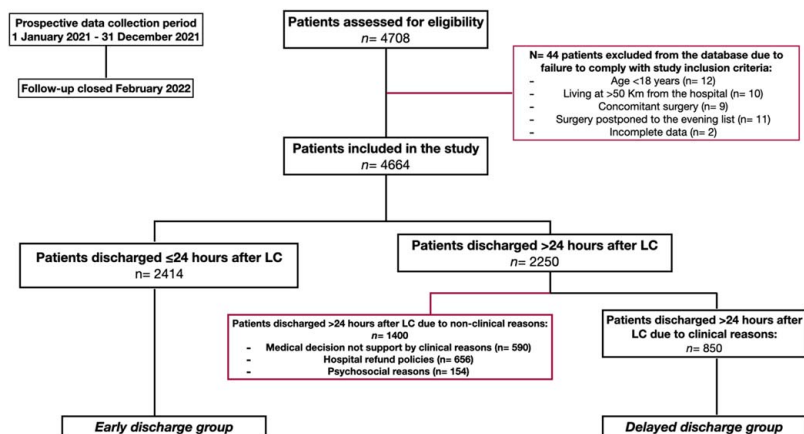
Prospective data collection period
1 January 2021 - 31 December 2021

Follow-up closed February 2022

Patients assessed for eligibility
$n$= 4708

N= 44 patients excluded from the database due to failure to comply with study inclusion criteria:
- Age <18 years (n= 12)
- Living at >50 Km from the hospital (n= 10)
- Concomitant surgery (n= 9)
- Surgery postponed to the evening list (n= 11)
- Incomplete data (n= 2)

Patients included in the study
$n$= 4664

Patients discharged ≤24 hours after LC
n= 2414

Patients discharged >24 hours after LC
$n$= 2250

Patients discharged >24 hours after LC due to non-clinical reasons:
$n$= 1400
- Medical decision not support by clinical reasons (n= 590)
- Hospital refund policies (n= 656)
- Psychosocial reasons (n= 154)

Patients discharged >24 hours after LC due to clinical reasons:
$n$= 850

Early discharge group

Delayed discharge group